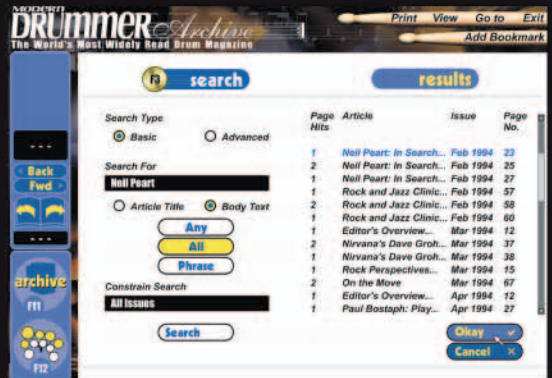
MODERN DRUMMER Archive
The World's Most Widely Read Drum Magazine

Print View Go to Exit
Add Bookmark

---
Back
Fwd
---

archive
F11

F12

F3 search

results

Search Type
Basic
Advanced

Search For
Neil Peart

Article Title
Body Text

Any
All
Phrase

Constrain Search
All Issues

Search

| Page Hits | Article | Issue | Page No. |
|---|---|---|---|
| 1 | Neil Peart: In Search... | Feb 1994 | 23 |
| 2 | Neil Peart: In Search... | Feb 1994 | 25 |
| 1 | Neil Peart: In Search... | Feb 1994 | 27 |
| 1 | Rock and Jazz Clinic... | Feb 1994 | 57 |
| 2 | Rock and Jazz Clinic... | Feb 1994 | 58 |
| 1 | Rock and Jazz Clinic... | Feb 1994 | 60 |
| 1 | Editor's Overview... | Mar 1994 | 12 |
| 2 | Nirvana's Dave Groh... | Mar 1994 | 37 |
| 1 | Nirvana's Dave Groh... | Mar 1994 | 38 |
| 1 | Rock Perspectives... | Mar 1994 | 15 |
| 2 | On the Move | Mar 1994 | 67 |
| 1 | Editor's Overview... | Apr 1994 | 12 |
| 1 | Paul Bostaph: Play... | Apr 1994 | 27 |

Okay
Cancel